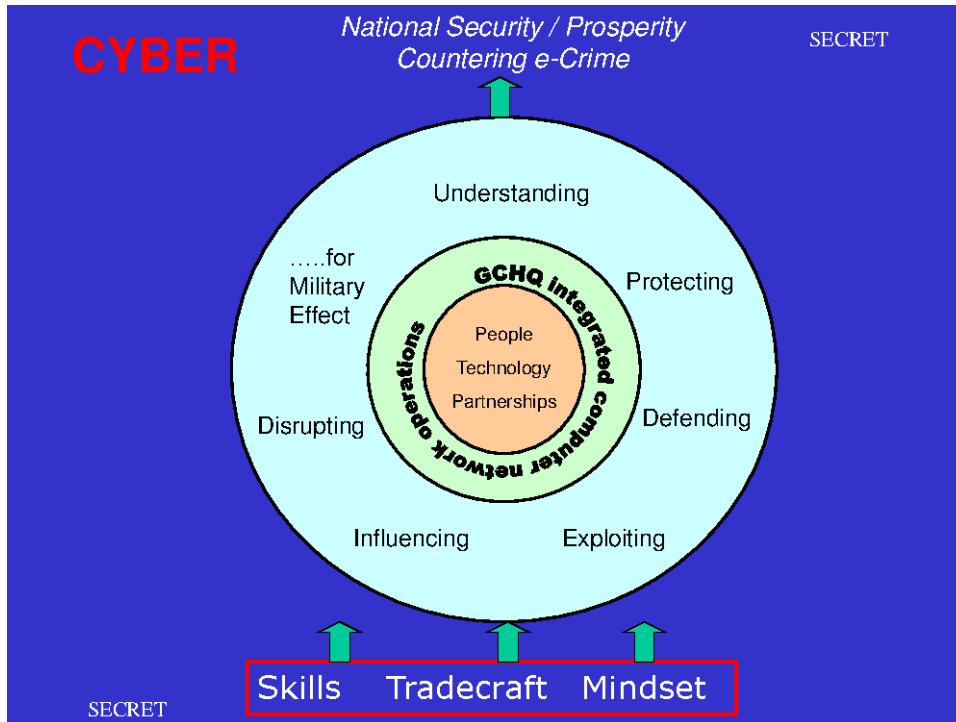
CYBER

National Security / Prosperity
Countering e-Crime

SECRET

Understanding

…..for Military Effect

Protecting

GCHQ integrated computer network operations

People
Technology
Partnerships

Disrupting

Defending

Influencing

Exploiting

Skills Tradecraft Mindset

SECRET